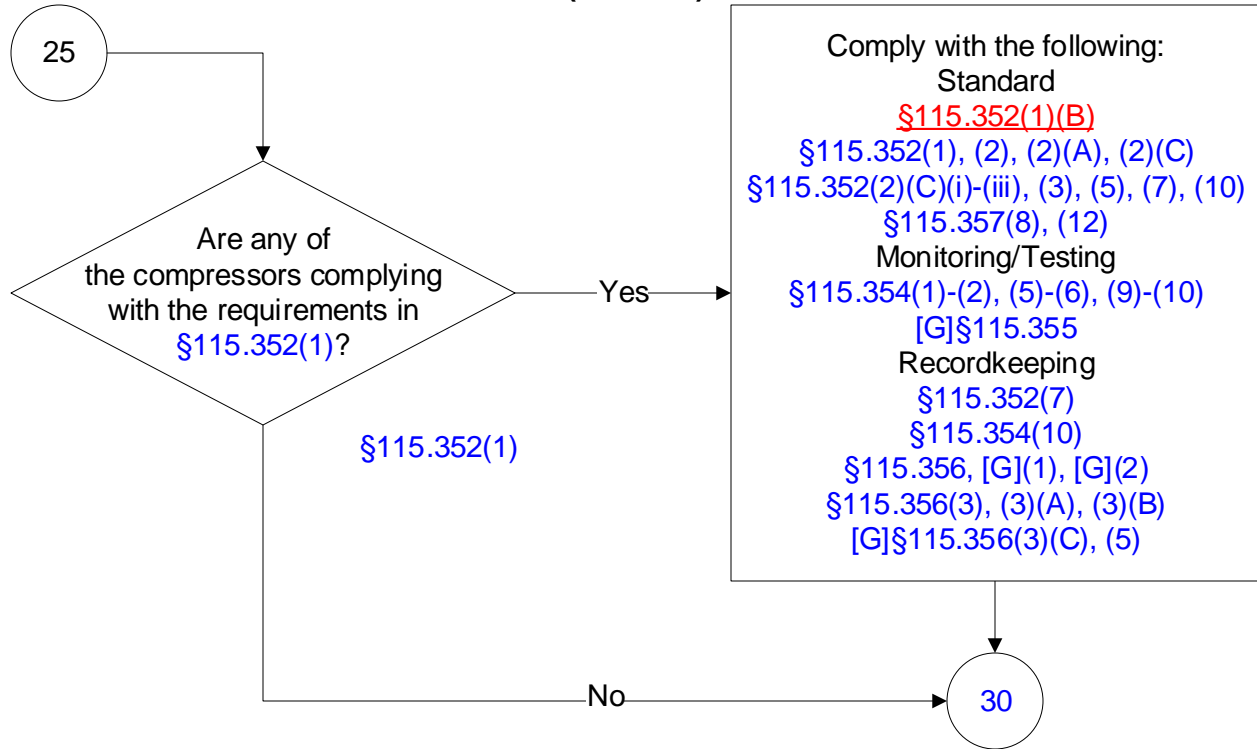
25

Are any of the compressors complying with the requirements in §115.352(1)?

Yes

Comply with the following:
Standard
§115.352(1)(B)
§115.352(1), (2), (2)(A), (2)(C)
§115.352(2)(C)(i)-(iii), (3), (5), (7), (10)
§115.357(8), (12)
Monitoring/Testing
§115.354(1)-(2), (5)-(6), (9)-(10)
[G]§115.355
Recordkeeping
§115.352(7)
§115.354(10)
§115.356, [G](1), [G](2)
§115.356(3), (3)(A), (3)(B)
[G]§115.356(3)(C), (5)

§115.352(1)

No

30